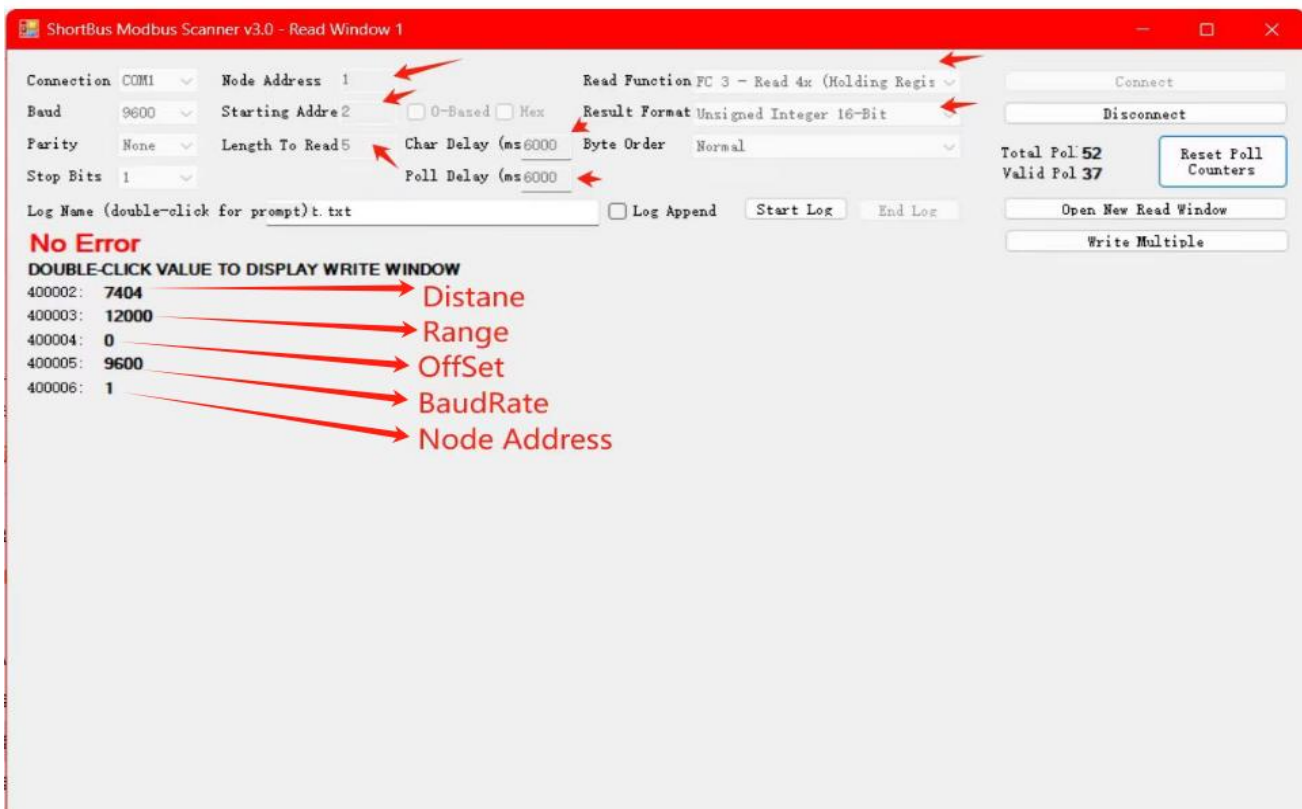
ShortBus Modbus Scanner v3.0 - Read Window 1

Connection COM1
Baud 9600
Parity None
Stop Bits 1

Node Address 1
Starting Addre 2
Length To Read 5

0-Based
Hex

Char Delay (ms 6000
Poll Delay (ms 6000

Read Function FC 3 - Read 4x (Holding Regis
Result Format Unsigned Integer 16-Bit
Byte Order Normal

Connect
Disconnect
Total Pol 52
Valid Pol 37
Reset Poll Counters

Log Name (double-click for prompt) t.txt
Log Append
Start Log
End Log
Open New Read Window
Write Multiple

No Error
DOUBLE-CLICK VALUE TO DISPLAY WRITE WINDOW
400002: 7404
400003: 12000
400004: 0
400005: 9600
400006: 1

Distane
Range
OffSet
BaudRate
Node Address